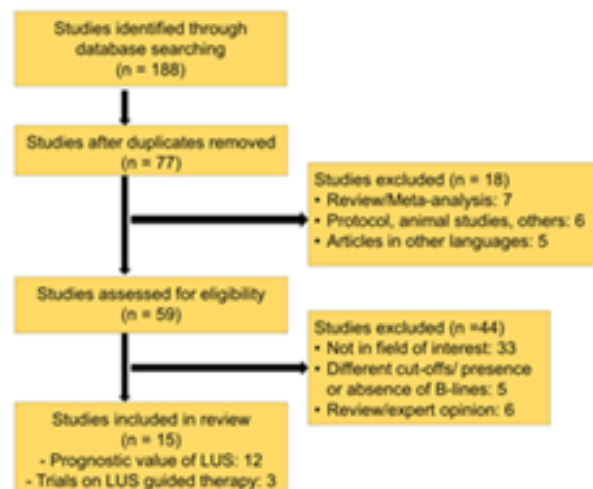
Studies identified through database searching (n = 188)

Studies after duplicates removed (n = 77)

Studies excluded (n = 18)
• Review/Meta-analysis: 7
• Protocol, animal studies, others: 6
• Articles in other languages: 5

Studies assessed for eligibility (n = 59)

Studies excluded (n =44)
• Not in field of interest: 33
• Different cut-offs/ presence or absence of B-lines: 5
• Review/expert opinion: 6

Studies included in review (n = 15)
- Prognostic value of LUS: 12
- Trials on LUS guided therapy: 3